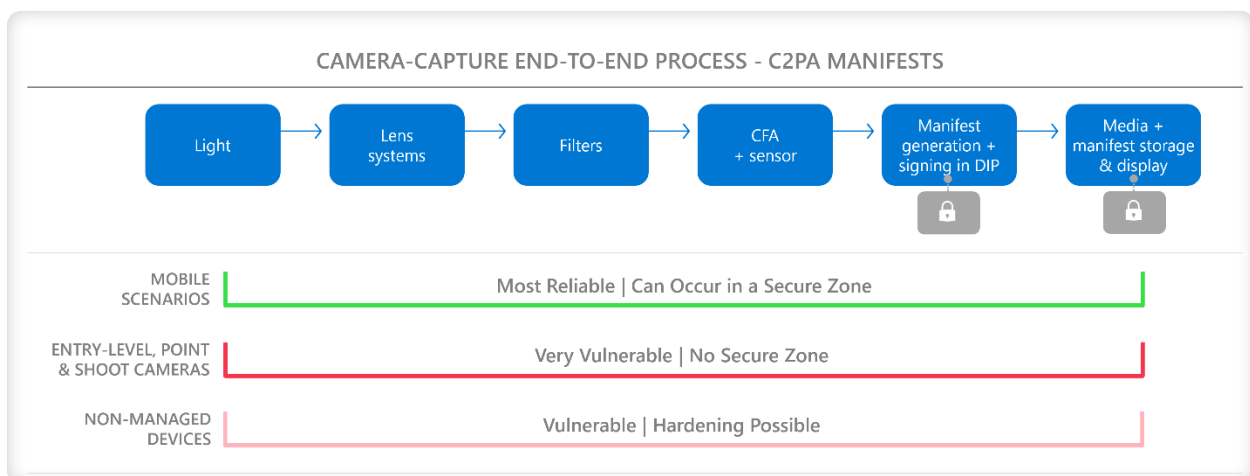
CAMERA-CAPTURE END-TO-END PROCESS - C2PA MANIFESTS

Light

Lens systems

Filters

CFA + sensor

Manifest generation + signing in DIP

Media + manifest storage & display

MOBILE SCENARIOS

Most Reliable | Can Occur in a Secure Zone

ENTRY-LEVEL, POINT & SHOOT CAMERAS

Very Vulnerable | No Secure Zone

NON-MANAGED DEVICES

Vulnerable | Hardening Possible